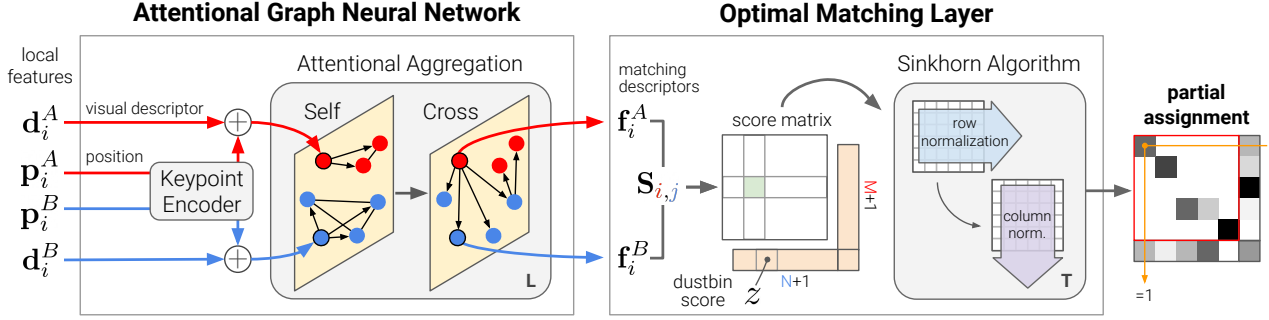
Attentional Graph Neural Network

Optimal Matching Layer

local features

$\mathbf{d}_i^A$

visual descriptor

$\mathbf{p}_i^A$

position

$\mathbf{p}_i^B$

$\mathbf{d}_i^B$

Keypoint Encoder

Attentional Aggregation

Self

Cross

L

matching descriptors

$\mathbf{f}_i^A$

$\mathbf{S}_{i,j}$

$\mathbf{f}_i^B$

score matrix

M+1

N+1

dustbin score

$z$

Sinkhorn Algorithm

row normalization

column norm.

T

partial assignment

=1